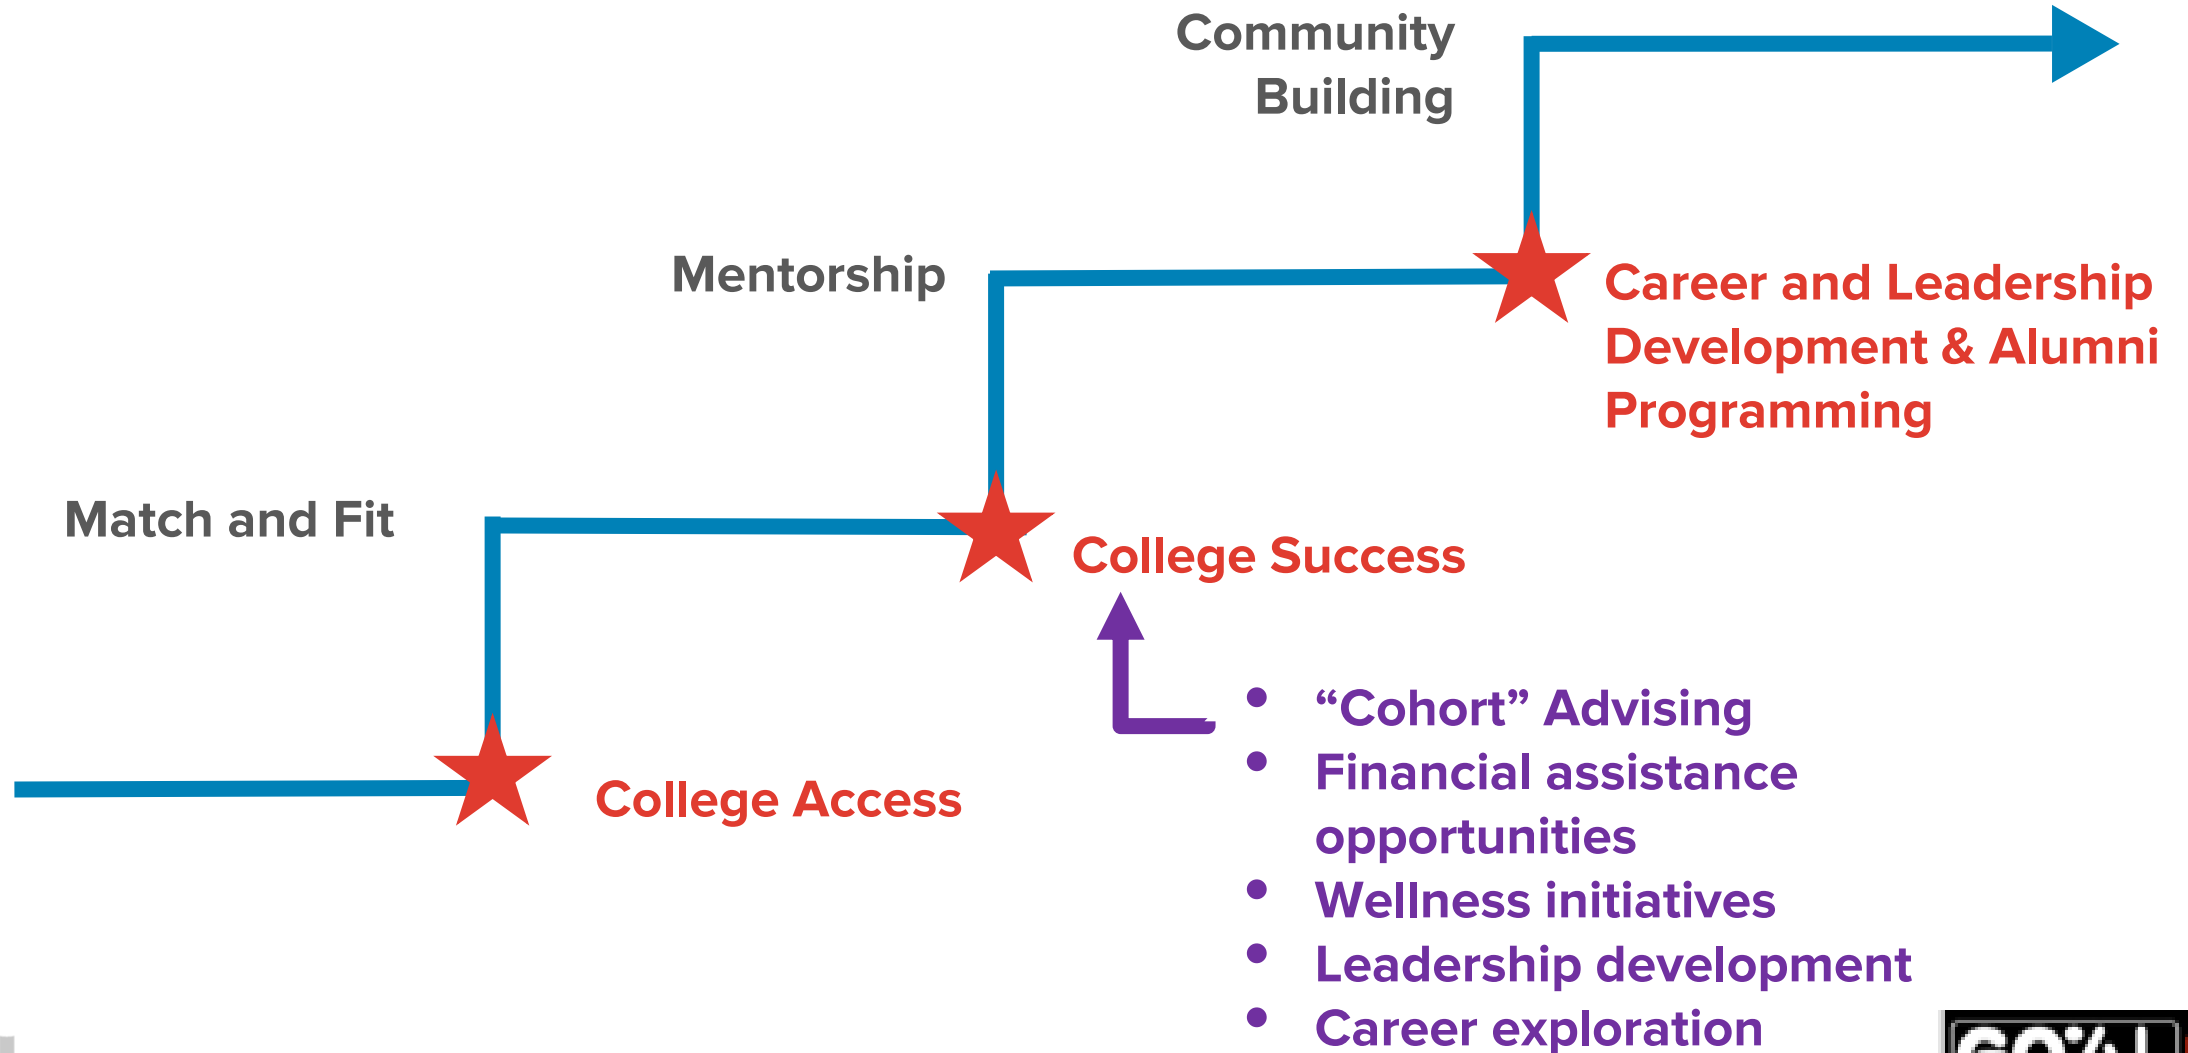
Community Building

Mentorship

Match and Fit

Career and Leadership Development & Alumni Programming

College Success

College Access

- “Cohort” Advising
- Financial assistance opportunities
- Wellness initiatives
- Leadership development
- Career exploration

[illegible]